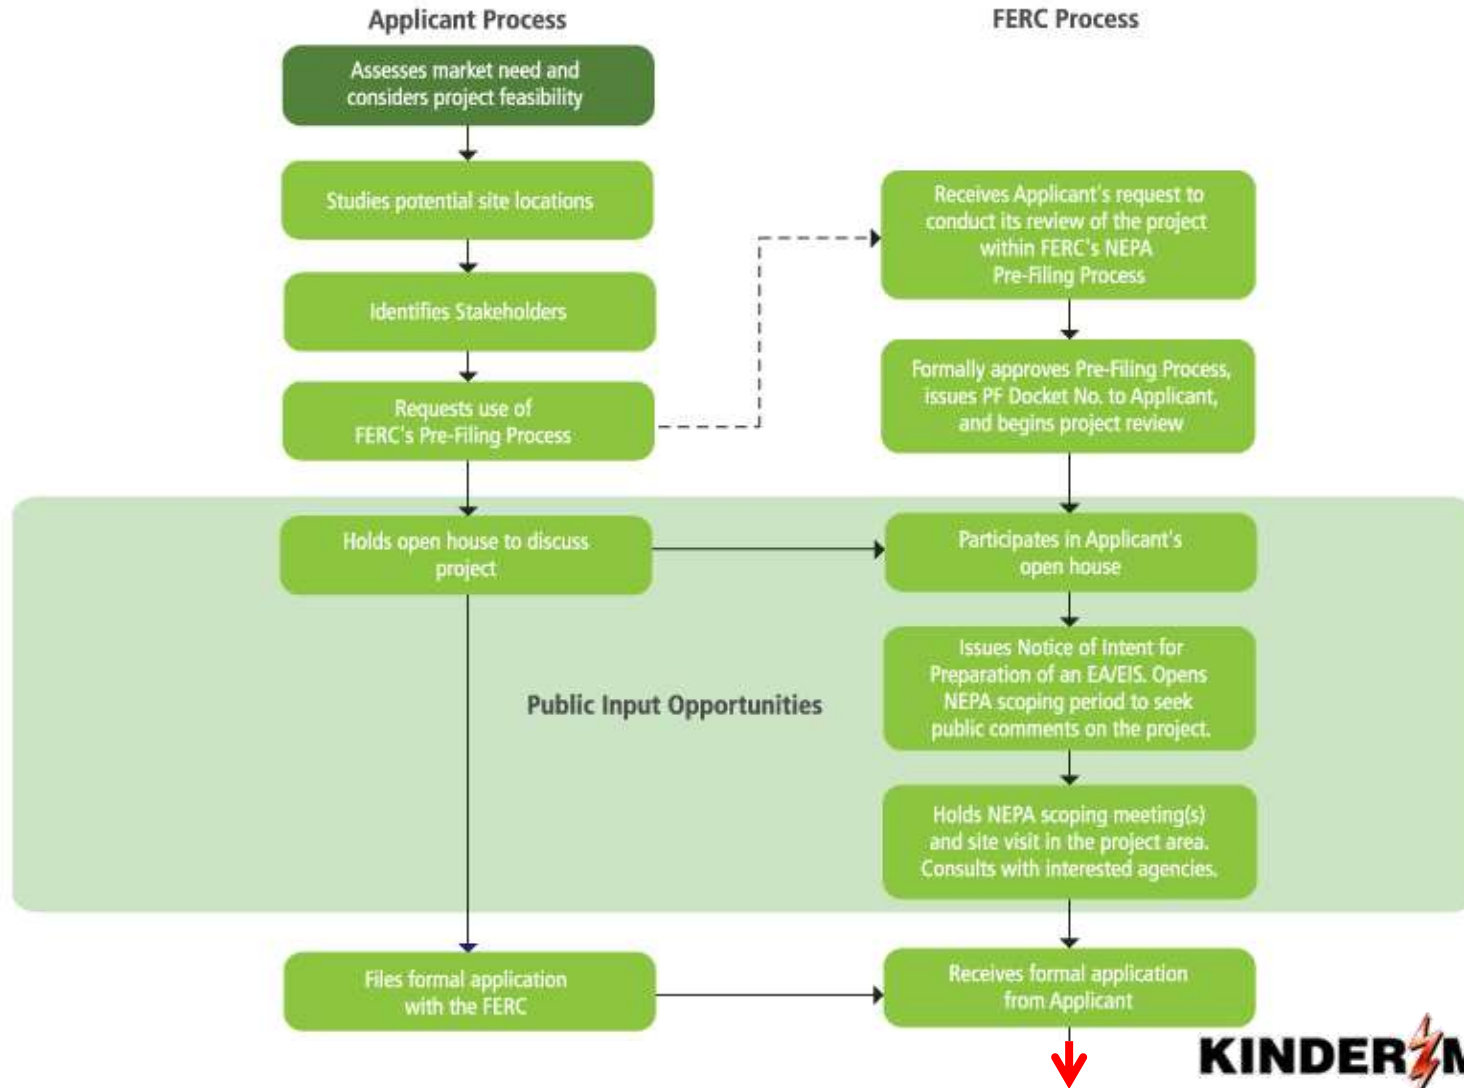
Applicant Process

FERC Process

Assesses market need and considers project feasibility

Studies potential site locations

Identifies Stakeholders

Requests use of FERC's Pre-Filing Process

Receives Applicant's request to conduct its review of the project within FERC's NEPA Pre-Filing Process

Formally approves Pre-Filing Process, issues PF Docket No. to Applicant, and begins project review

Holds open house to discuss project

Participates in Applicant's open house

Public Input Opportunities

Issues Notice of Intent for Preparation of an EA/EIS. Opens NEPA scoping period to seek public comments on the project.

Holds NEPA scoping meeting(s) and site visit in the project area. Consults with interested agencies.

Files formal application with the FERC

Receives formal application from Applicant

KINDER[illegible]M